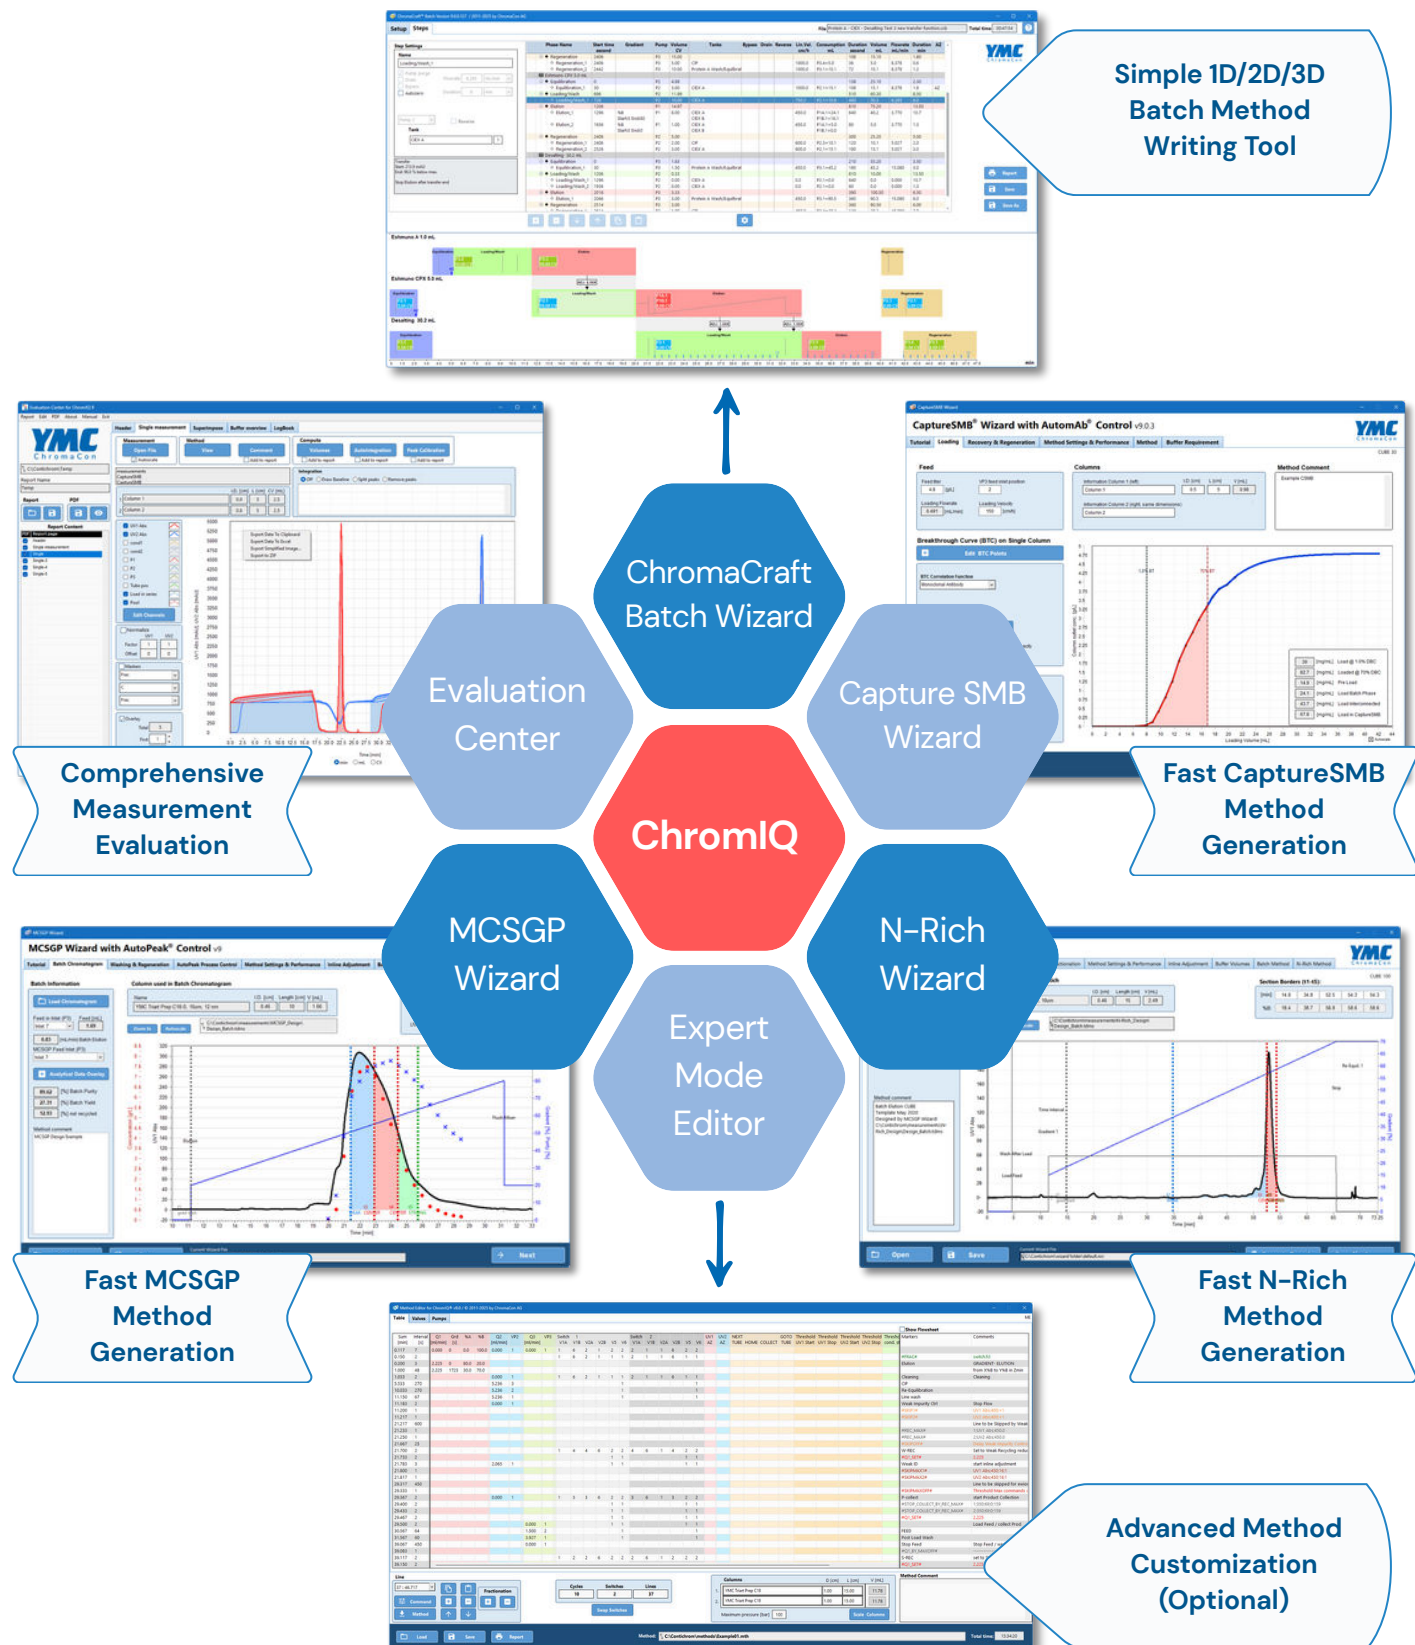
Simple 1D/2D/3D Batch Method Writing Tool

ChromaCraft Batch Wizard

Evaluation Center

Capture SMB Wizard

Comprehensive Measurement Evaluation

Fast CaptureSMB Method Generation

ChromIQ

MCSGP Wizard

N-Rich Wizard

Expert Mode Editor

Fast MCSGP Method Generation

Fast N-Rich Method Generation

Advanced Method Customization (Optional)

YMC

CaptureSMB® Wizard with AutomAb® Control

MCSGP Wizard with AutoPeak® Control